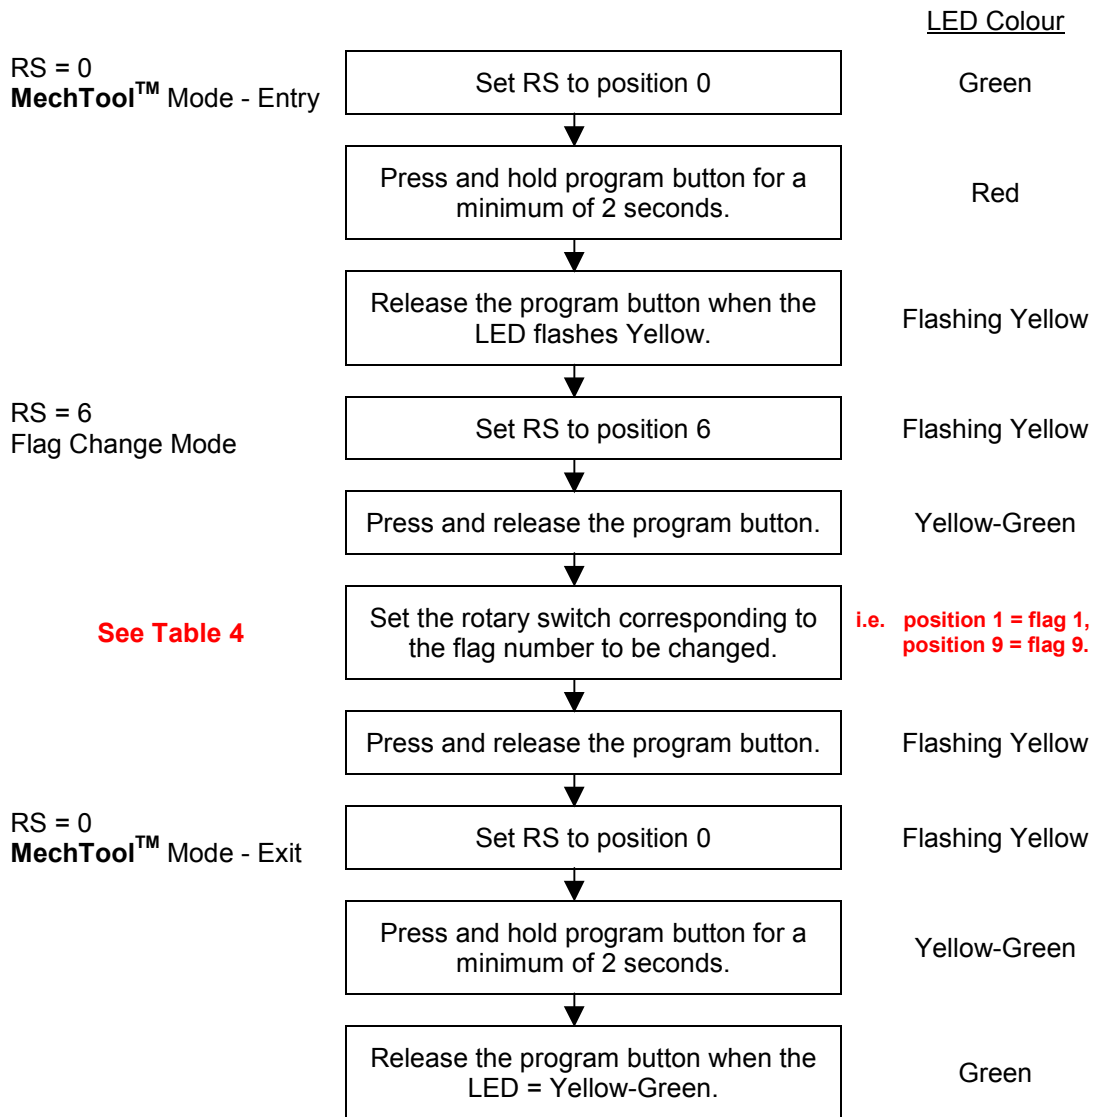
LED Colour

RS = 0
MechTool$^{TM}$ Mode - Entry

Set RS to position 0

Green

Press and hold program button for a minimum of 2 seconds.

Red

Release the program button when the LED flashes Yellow.

Flashing Yellow

RS = 6
Flag Change Mode

Set RS to position 6

Flashing Yellow

Press and release the program button.

Yellow-Green

See Table 4

Set the rotary switch corresponding to the flag number to be changed.

i.e. position 1 = flag 1, position 9 = flag 9.

Press and release the program button.

Flashing Yellow

RS = 0
MechTool$^{TM}$ Mode - Exit

Set RS to position 0

Flashing Yellow

Press and hold program button for a minimum of 2 seconds.

Yellow-Green

Release the program button when the LED = Yellow-Green.

Green